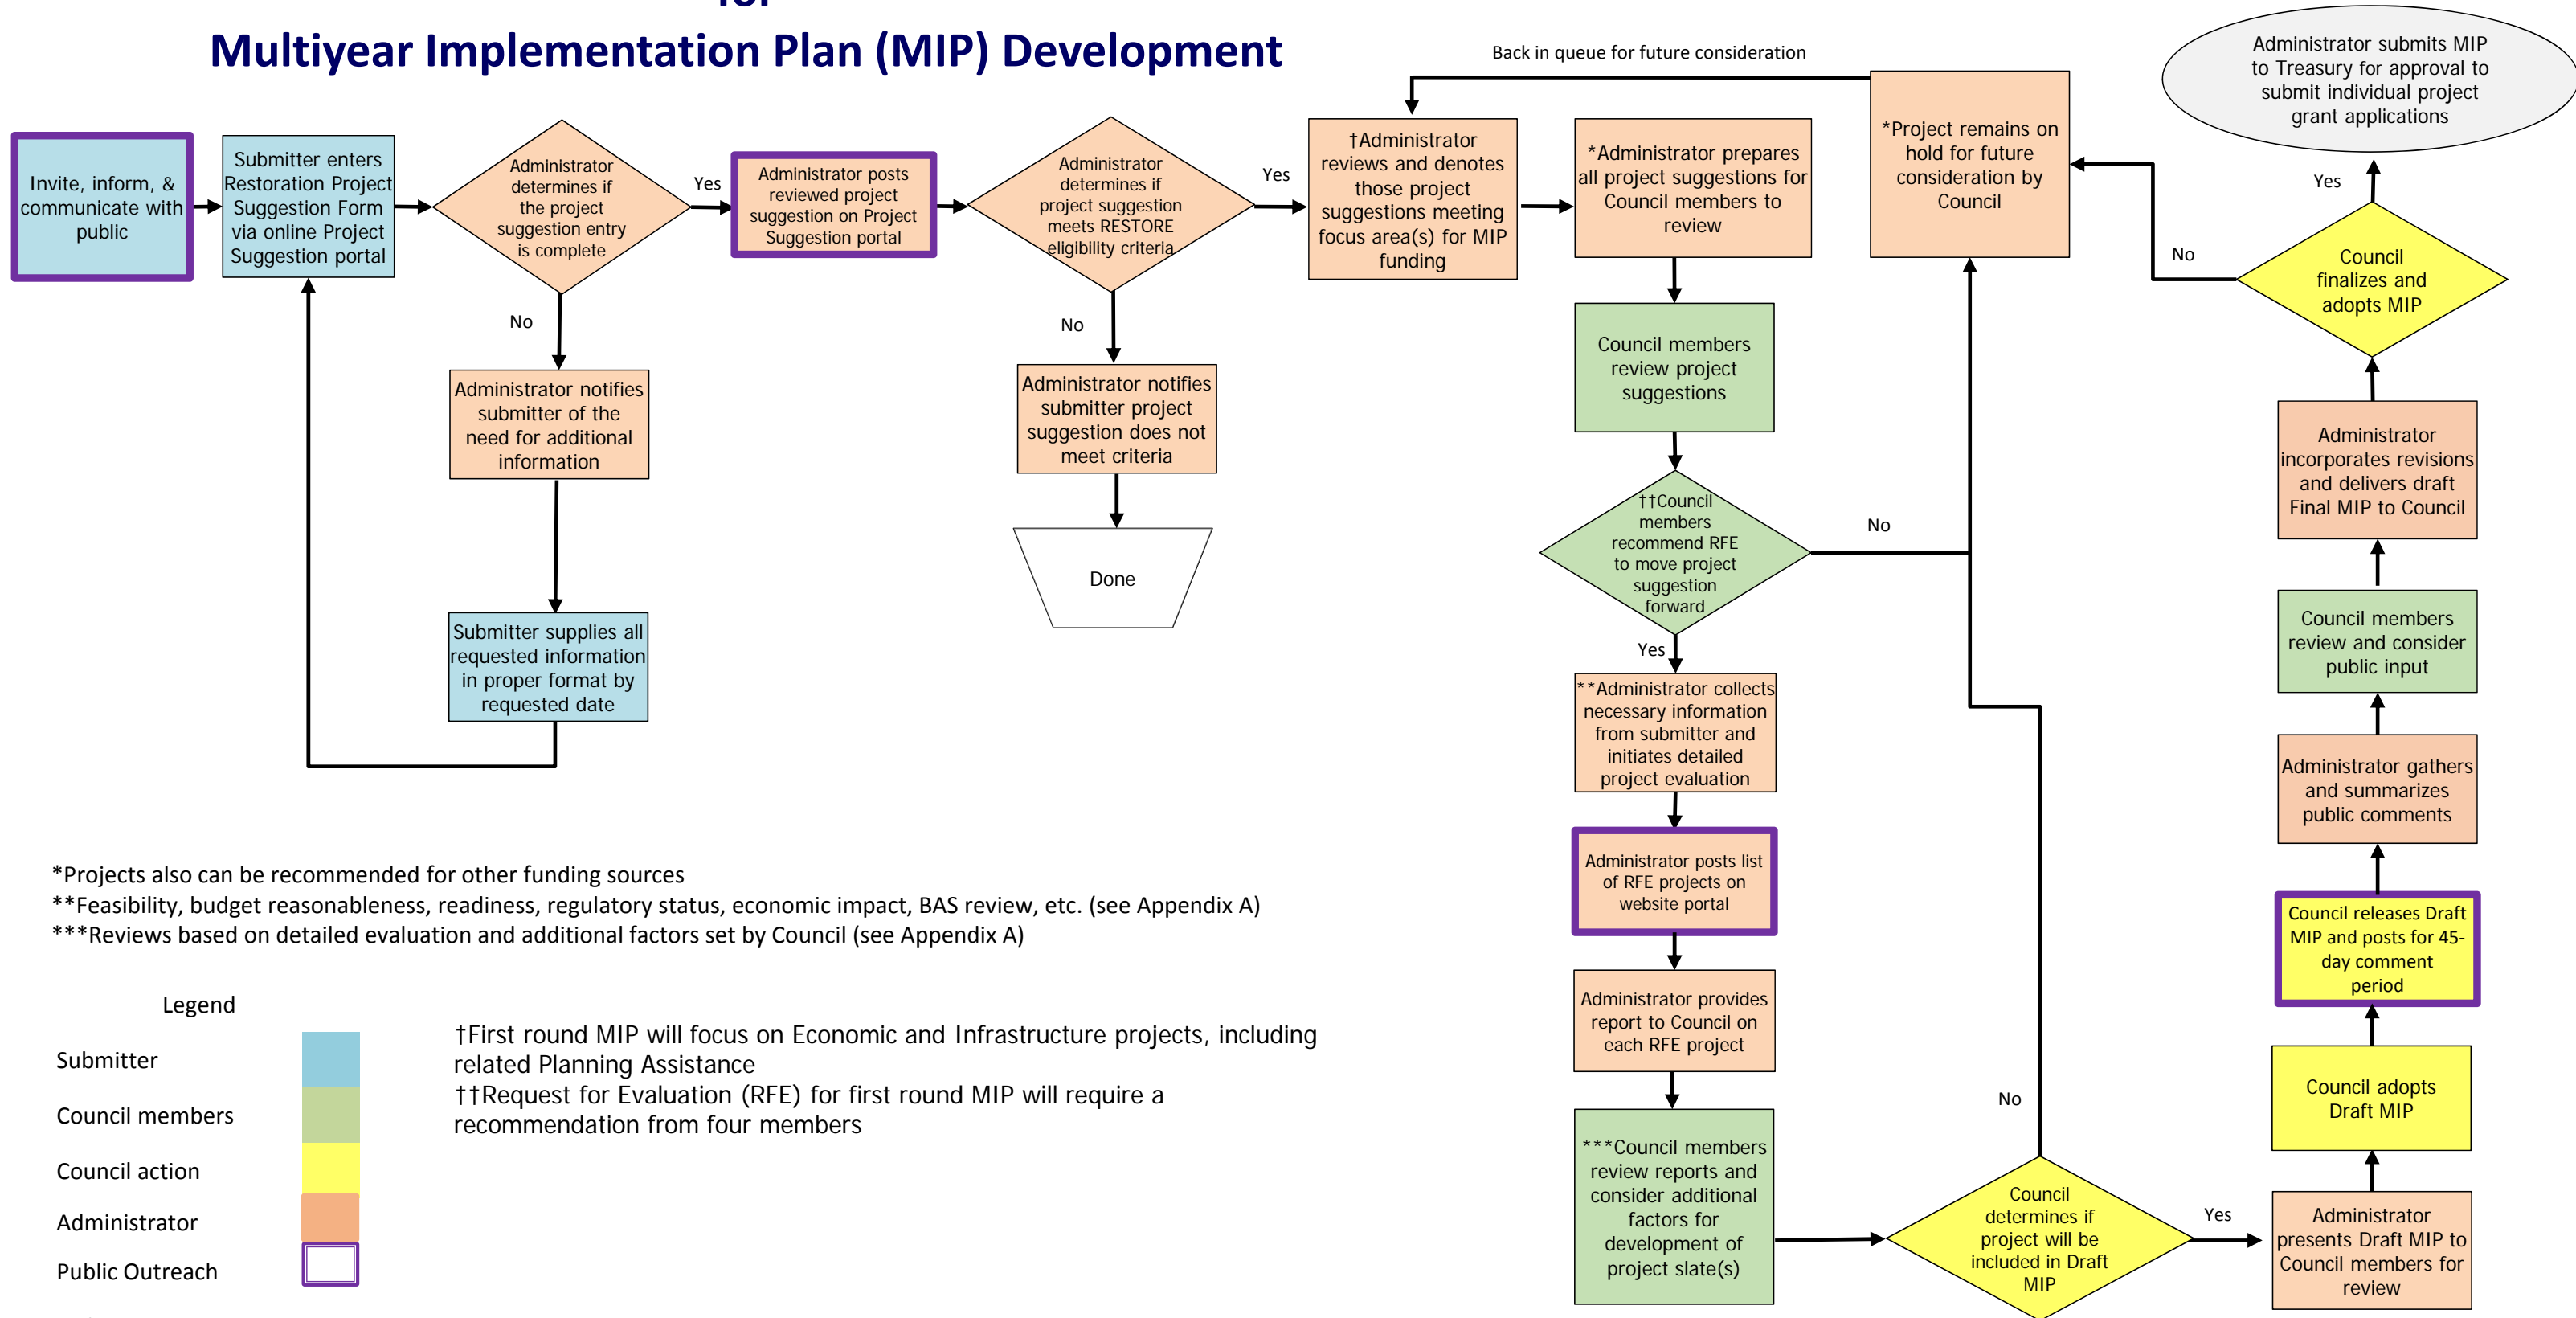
Multiyear Implementation Plan (MIP) Development

Invite, inform, & communicate with public

Submitter enters Restoration Project Suggestion Form via online Project Suggestion portal

Administrator determines if the project suggestion entry is complete

Yes

No

Administrator notifies submitter of the need for additional information

Submitter supplies all requested information in proper format by requested date

Administrator posts reviewed project suggestion on Project Suggestion portal

Administrator determines if project suggestion meets RESTORE eligibility criteria

Yes

No

Administrator notifies submitter project suggestion does not meet criteria

Done

Back in queue for future consideration

†Administrator reviews and denotes those project suggestions meeting focus area(s) for MIP funding

*Administrator prepares all project suggestions for Council members to review

Council members review project suggestions

††Council members recommend RFE to move project suggestion forward

No

Yes

**Administrator collects necessary information from submitter and initiates detailed project evaluation

Administrator posts list of RFE projects on website portal

Administrator provides report to Council on each RFE project

***Council members review reports and consider additional factors for development of project slate(s)

Council determines if project will be included in Draft MIP

No

Yes

*Project remains on hold for future consideration by Council

Administrator submits MIP to Treasury for approval to submit individual project grant applications

Yes

No

Council finalizes and adopts MIP

Administrator incorporates revisions and delivers draft Final MIP to Council

Council members review and consider public input

Administrator gathers and summarizes public comments

Council releases Draft MIP and posts for 45-day comment period

Council adopts Draft MIP

Administrator presents Draft MIP to Council members for review

*Projects also can be recommended for other funding sources
**Feasibility, budget reasonableness, readiness, regulatory status, economic impact, BAS review, etc. (see Appendix A)
***Reviews based on detailed evaluation and additional factors set by Council (see Appendix A)

Legend
Submitter
Council members
Council action
Administrator
Public Outreach

†First round MIP will focus on Economic and Infrastructure projects, including related Planning Assistance
††Request for Evaluation (RFE) for first round MIP will require a recommendation from four members